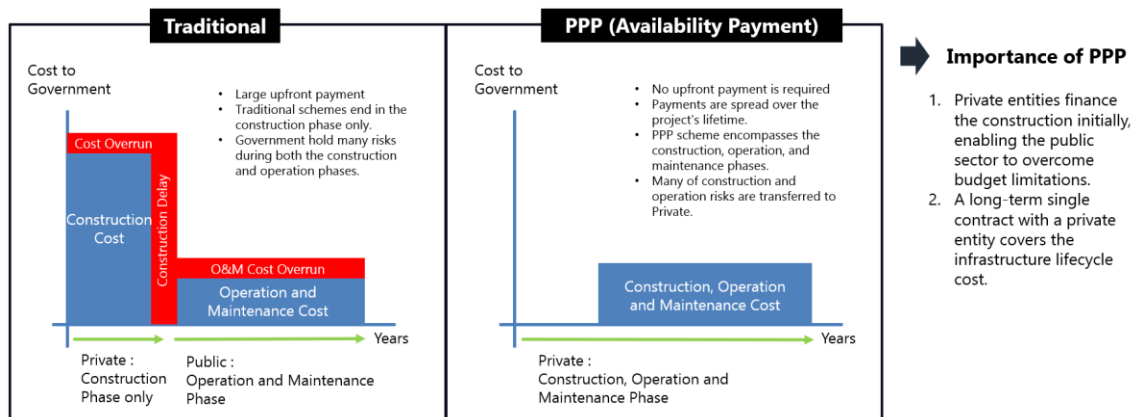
Traditional

Cost to Government

• Large upfront payment
• Traditional schemes end in the construction phase only.
• Government hold many risks during both the construction and operation phases.

Cost Overrun

Construction Cost

Construction Delay

O&M Cost Overrun

Operation and Maintenance Cost

Years

Private : Construction Phase only

Public : Operation and Maintenance Phase

PPP (Availability Payment)

Cost to Government

• No upfront payment is required
• Payments are spread over the project's lifetime.
• PPP scheme encompasses the construction, operation, and maintenance phases.
• Many of construction and operation risks are transferred to Private.

Construction, Operation and Maintenance Cost

Years

Private : Construction, Operation and Maintenance Phase

Importance of PPP

1. Private entities finance the construction initially, enabling the public sector to overcome budget limitations.
2. A long-term single contract with a private entity covers the infrastructure lifecycle cost.